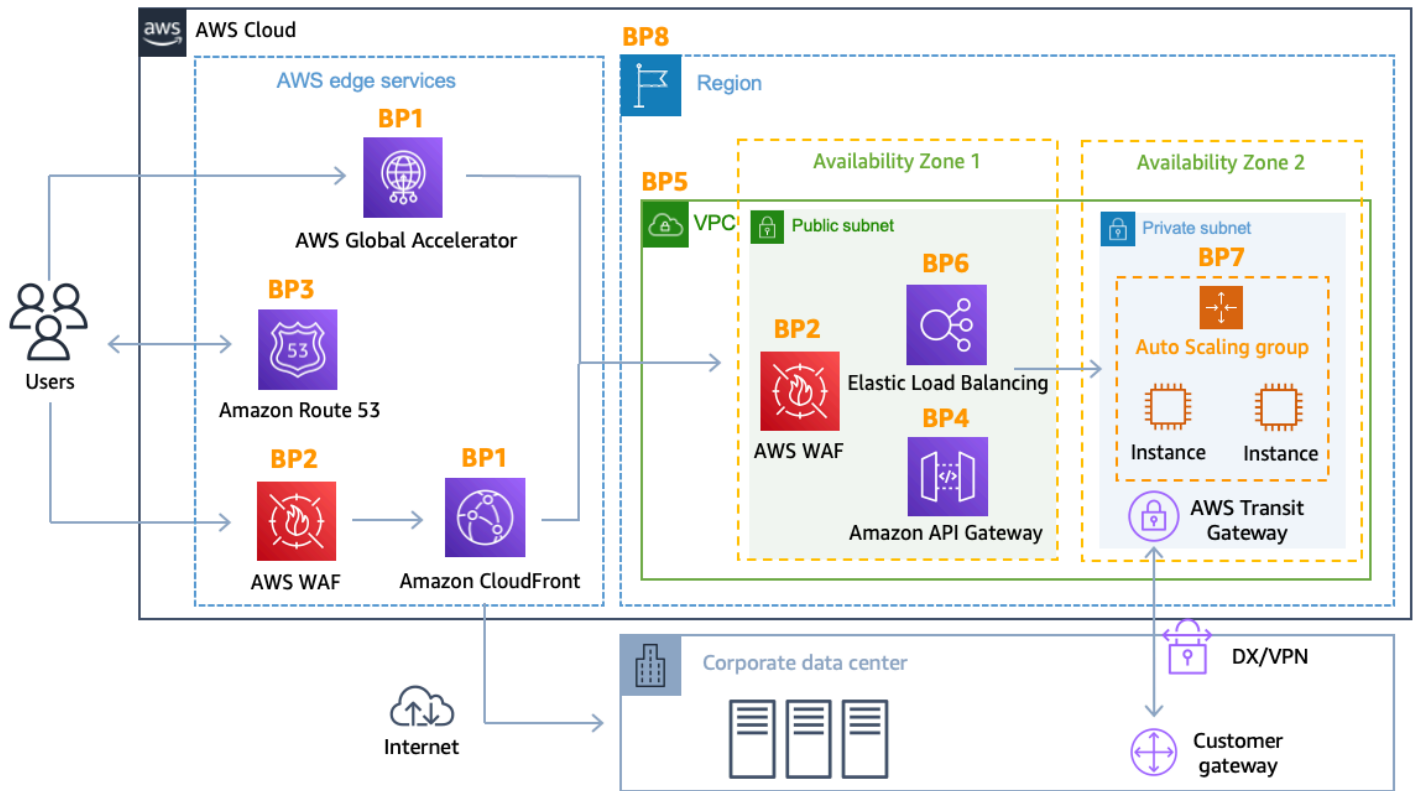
aws AWS Cloud

AWS edge services

BP1
AWS Global Accelerator

BP3
Amazon Route 53

BP2
AWS WAF

BP1
Amazon CloudFront

Users

BP8
Region

Availability Zone 1

Availability Zone 2

BP5
VPC

Public subnet

BP6
Elastic Load Balancing

BP2
AWS WAF

BP4
Amazon API Gateway

Private subnet

BP7
Auto Scaling group

Instance

Instance

AWS Transit Gateway

DX/VPN

Corporate data center

Internet

Customer gateway